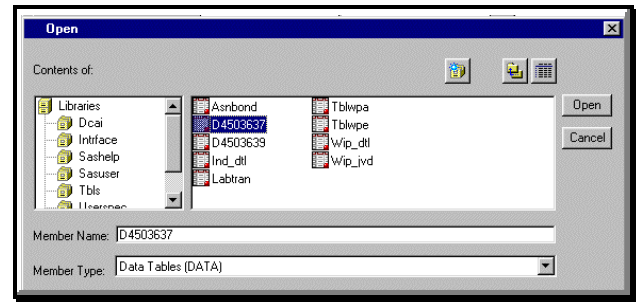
Open

Contents of:

Libraries
Dcai
Intrface
Sashelp
Sasuser
Tbls
Userspec

Asnbond
D4503637
D4503639
Ind_dtl
Labtran
Tblwpa
Tblwpe
Wip_dtl
Wip_jvd

Open
Cancel

Member Name: D4503637

Member Type: Data Tables (DATA)